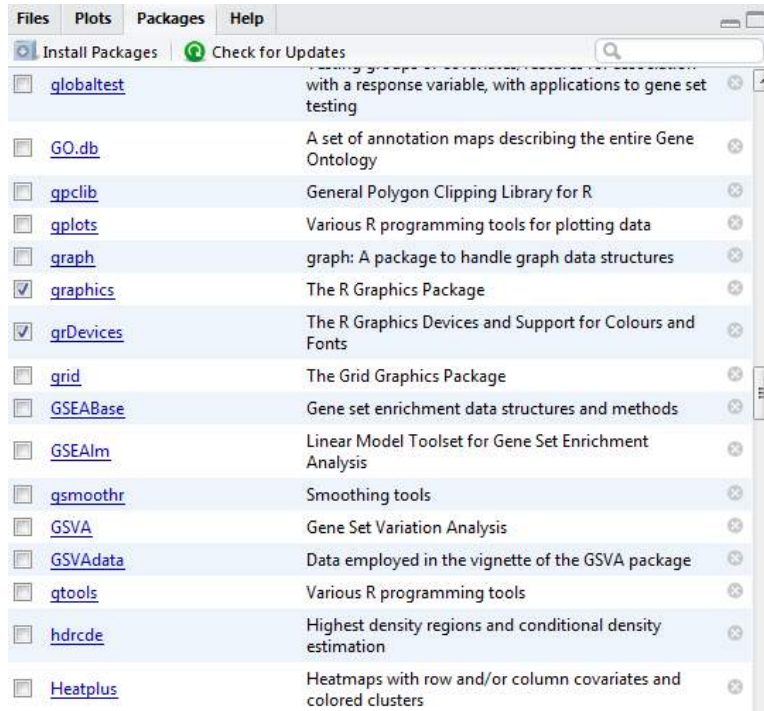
Files Plots Packages Help

Install Packages | Check for Updates

| | | |
|---|---|---|
| ☐ | globaltest | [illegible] with a response variable, with applications to gene set testing |
| ☐ | GO.db | A set of annotation maps describing the entire Gene Ontology |
| ☐ | gpclib | General Polygon Clipping Library for R |
| ☐ | gplots | Various R programming tools for plotting data |
| ☐ | graph | graph: A package to handle graph data structures |
| ☑ | graphics | The R Graphics Package |
| ☑ | grDevices | The R Graphics Devices and Support for Colours and Fonts |
| ☐ | grid | The Grid Graphics Package |
| ☐ | GSEABase | Gene set enrichment data structures and methods |
| ☐ | GSEAlm | Linear Model Toolset for Gene Set Enrichment Analysis |
| ☐ | gsmoothr | Smoothing tools |
| ☐ | GSVA | Gene Set Variation Analysis |
| ☐ | GSVAdata | Data employed in the vignette of the GSVA package |
| ☐ | gtools | Various R programming tools |
| ☐ | hdrcde | Highest density regions and conditional density estimation |
| ☐ | Heatplus | Heatmaps with row and/or column covariates and colored clusters |